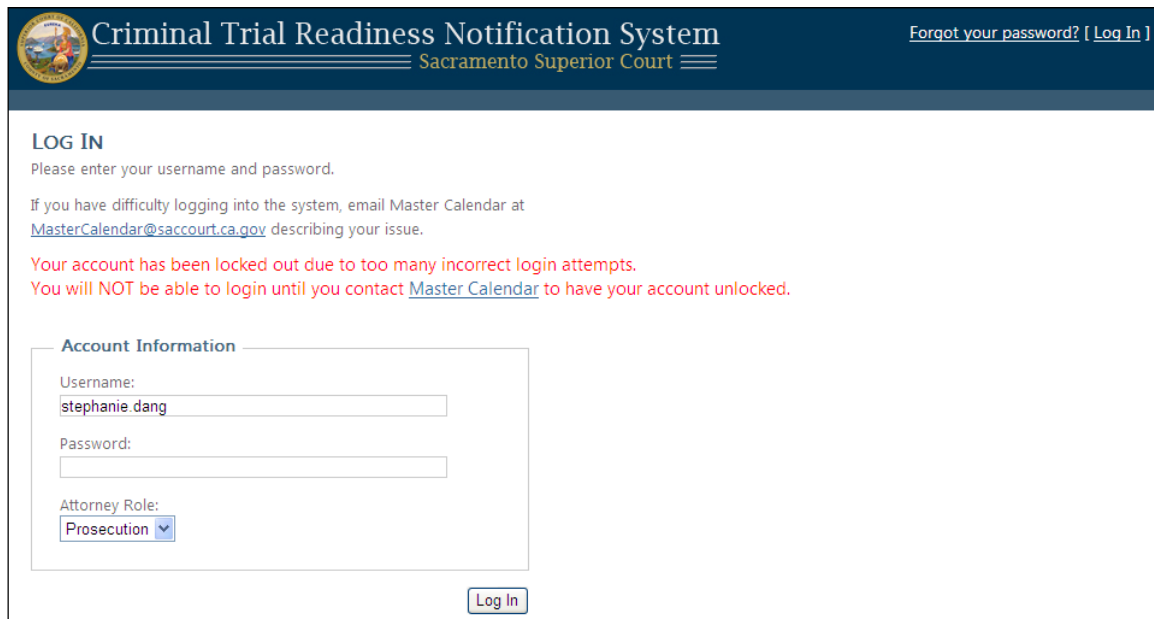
Criminal Trial Readiness Notification System
Sacramento Superior Court

Forgot your password? [ Log In ]

LOG IN
Please enter your username and password.

If you have difficulty logging into the system, email Master Calendar at MasterCalendar@saccourt.ca.gov describing your issue.

Your account has been locked out due to too many incorrect login attempts.
You will NOT be able to login until you contact Master Calendar to have your account unlocked.

Account Information

Username:
stephanie.dang

Password:

Attorney Role:
Prosecution

Log In